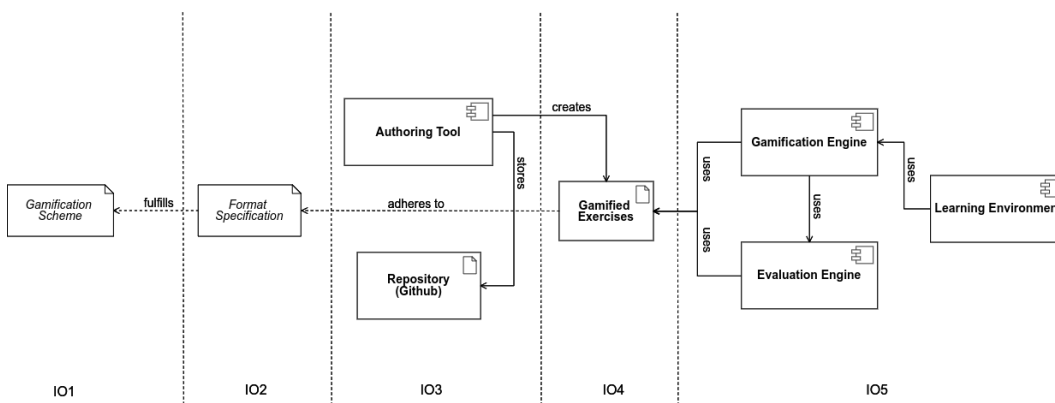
Gamification Scheme

fulfills

Format Specification

adheres to

Authoring Tool

creates

stores

Repository (Github)

Gamified Exercises

uses

Gamification Engine

uses

uses

Evaluation Engine

uses

Learning Environmen

IO1

IO2

IO3

IO4

IO5